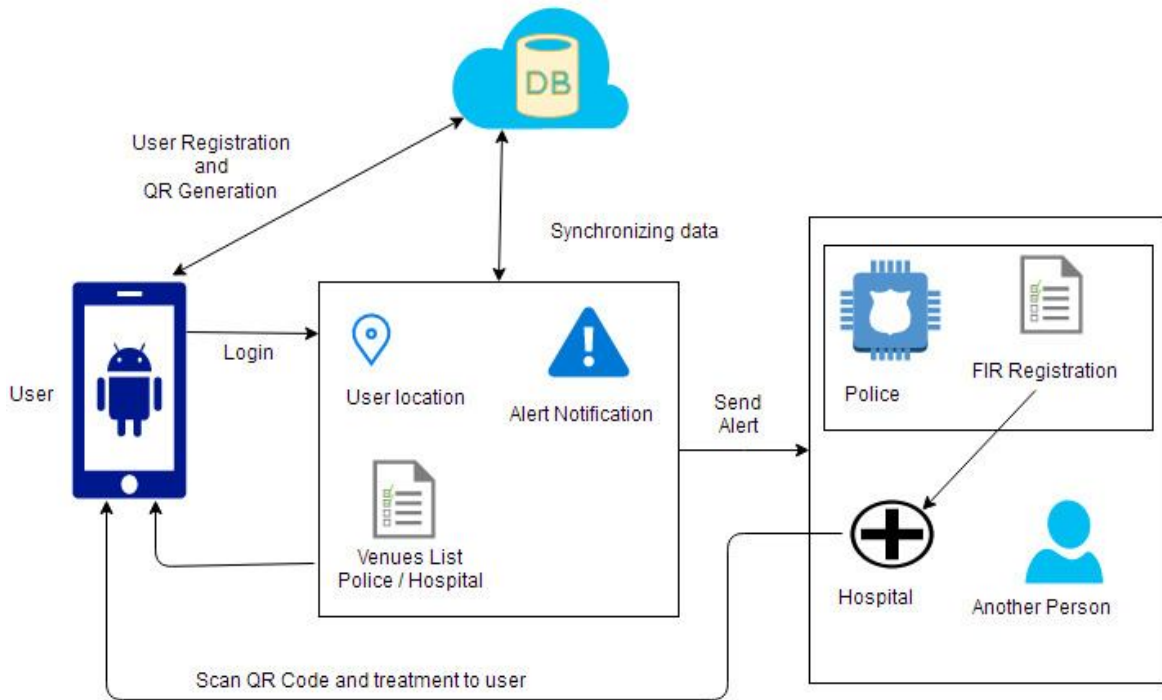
DB

User Registration
and
QR Generation

Synchronizing data

User

Login

User location

Alert Notification

Venues List
Police / Hospital

Send
Alert

Police

FIR Registration

Hospital

Another Person

Scan QR Code and treatment to user